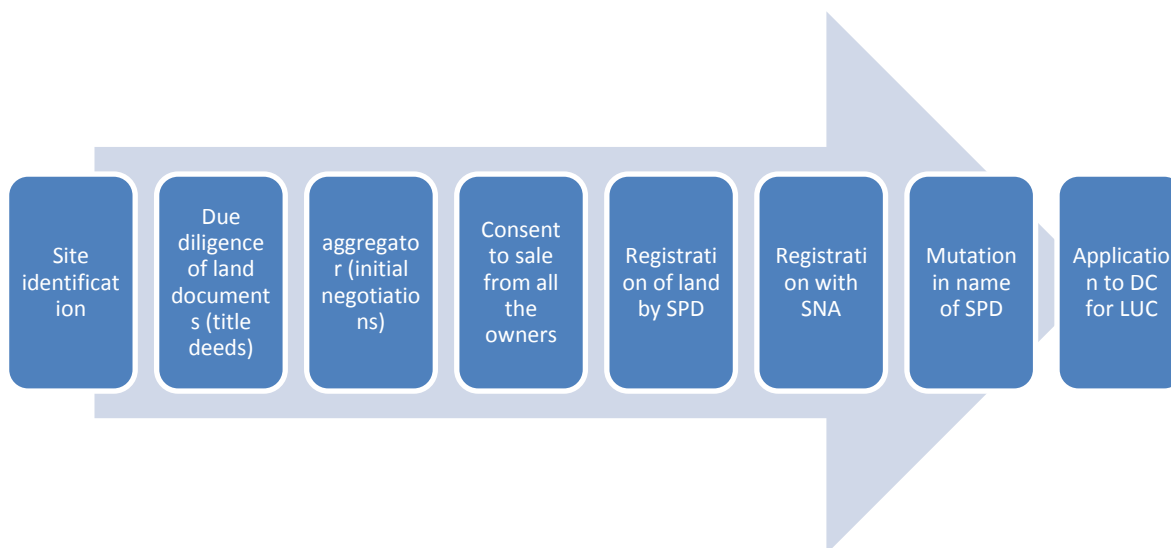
Site identification

Due diligence of land documents (title deeds)

aggregator (initial negotiations)

Consent to sale from all the owners

Registration of land by SPD

Registration with SNA

Mutation in name of SPD

Application to DC for LUC